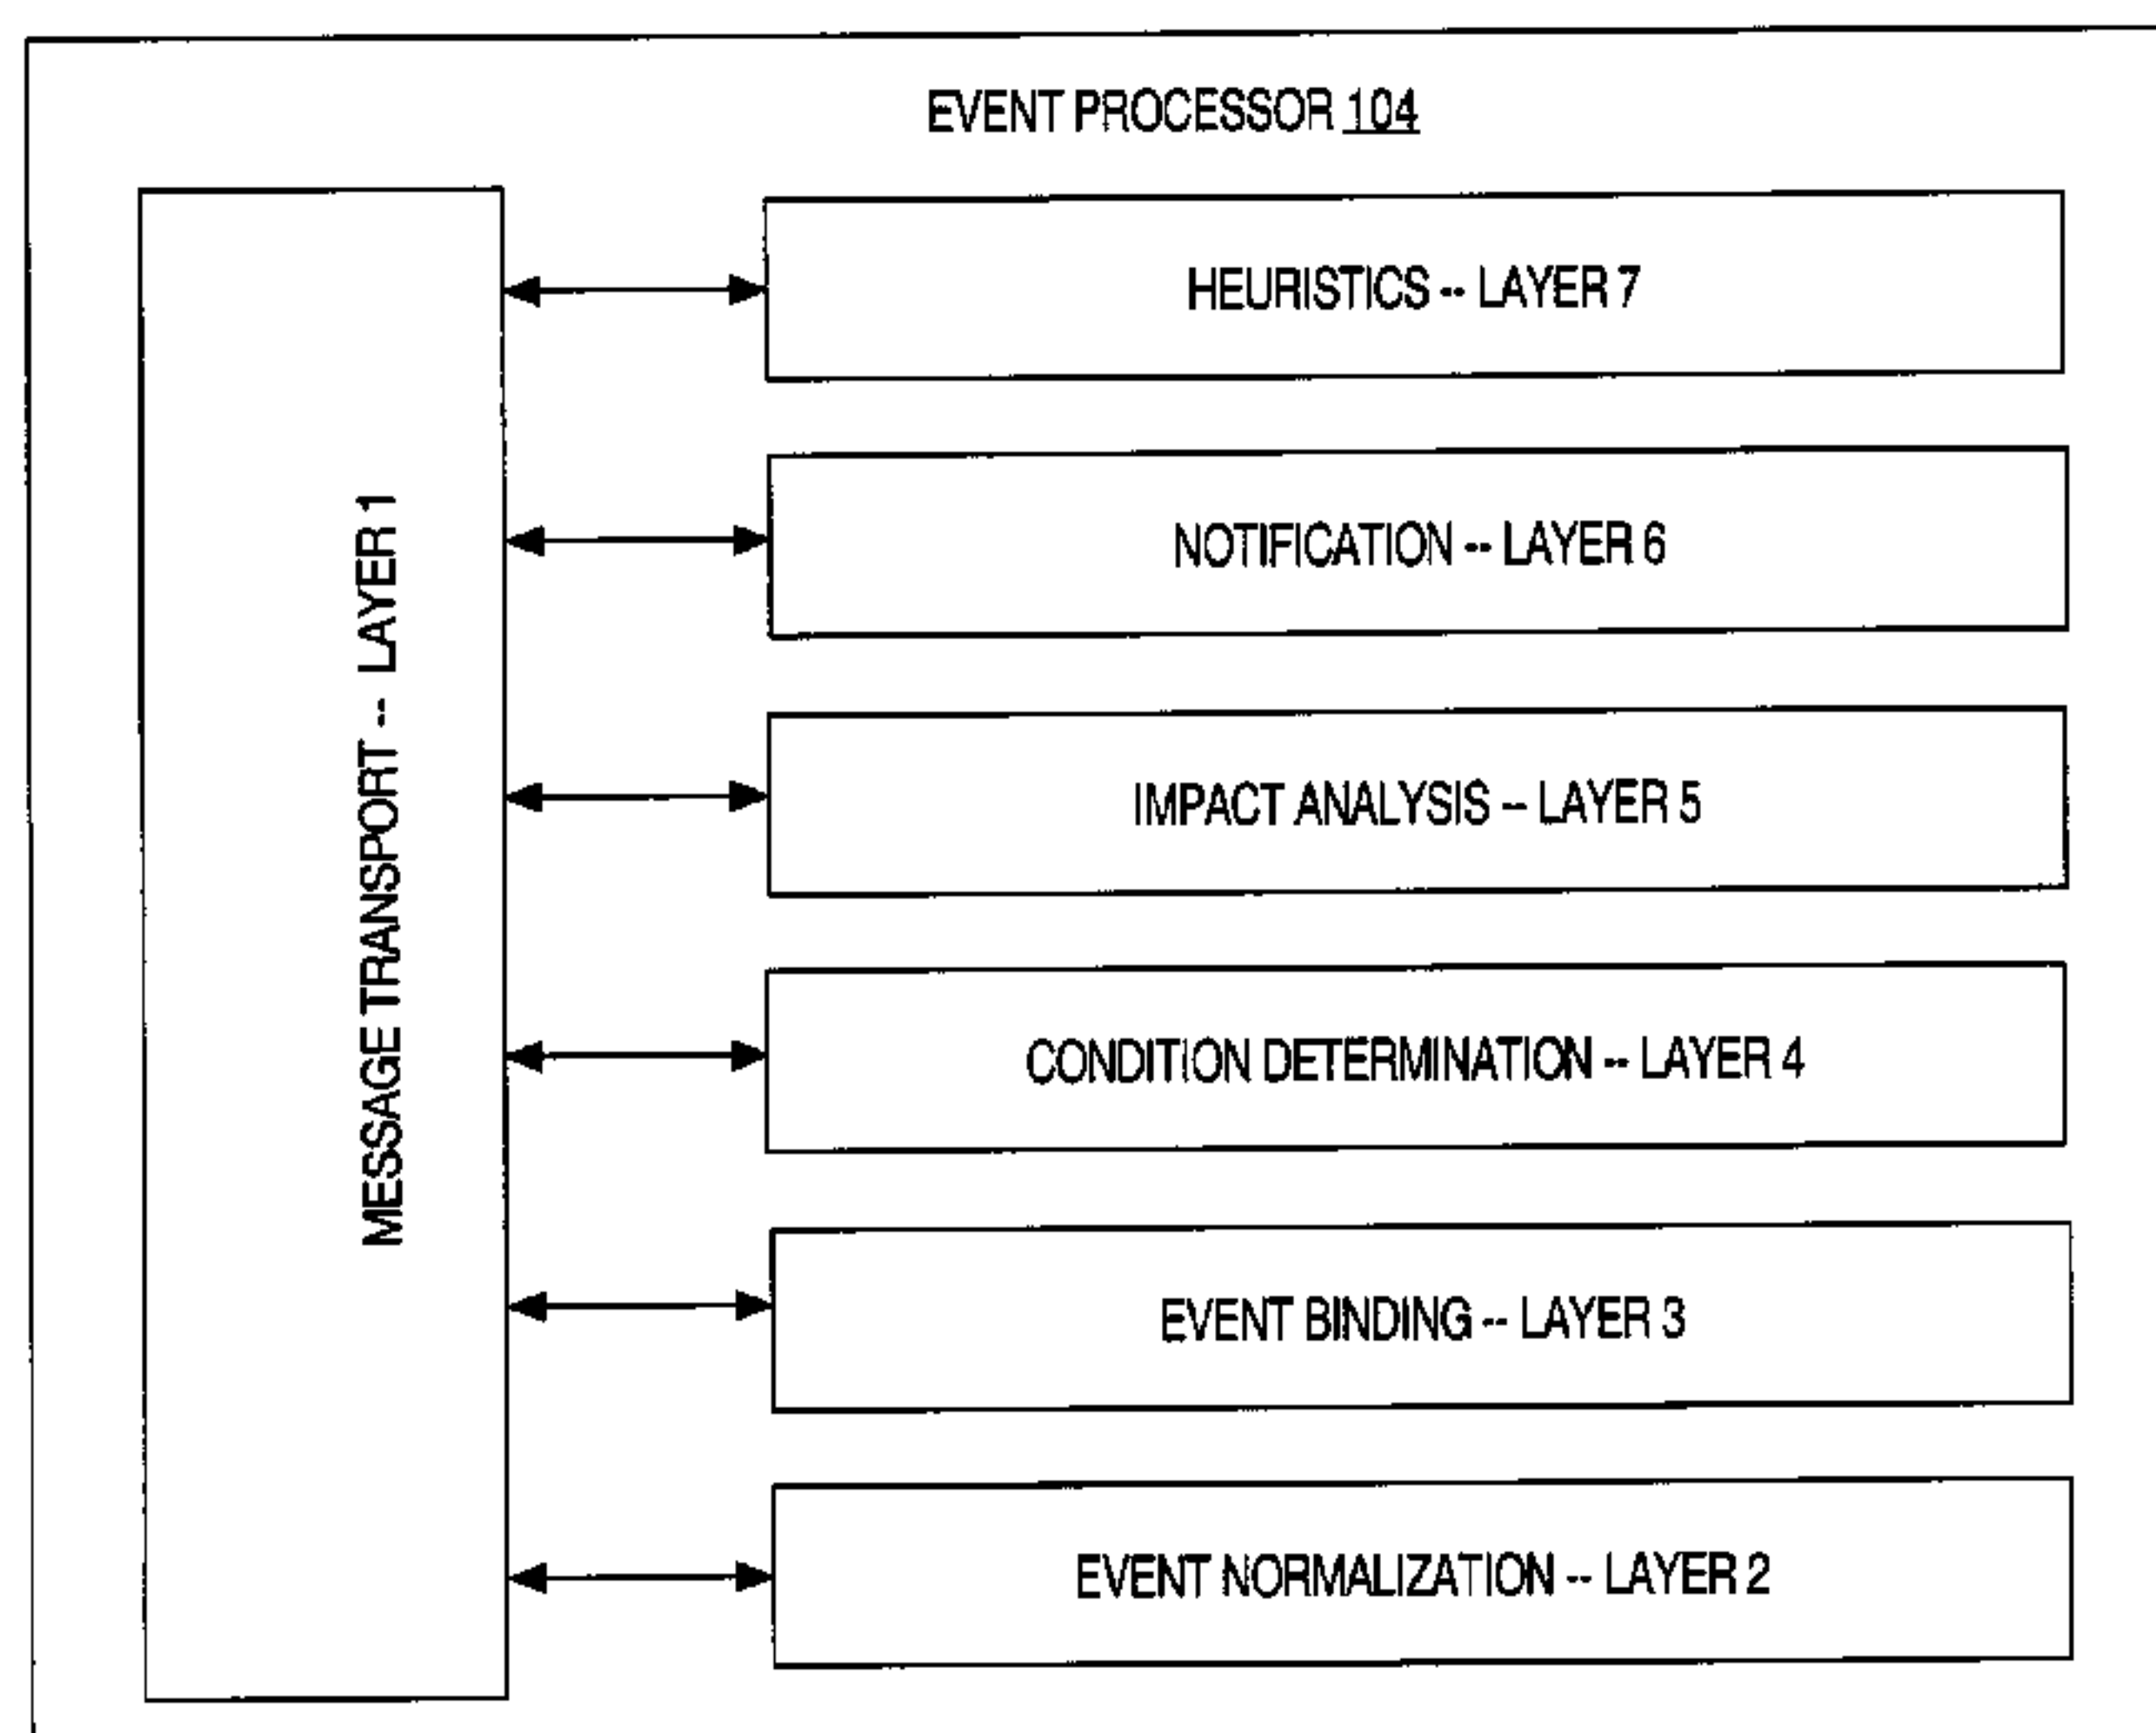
EVENT PROCESSOR 104

MESSAGE TRANSPORT -- LAYER 1

HEURISTICS -- LAYER 7

NOTIFICATION -- LAYER 6

IMPACT ANALYSIS -- LAYER 5

CONDITION DETERMINATION -- LAYER 4

EVENT BINDING -- LAYER 3

EVENT NORMALIZATION -- LAYER 2